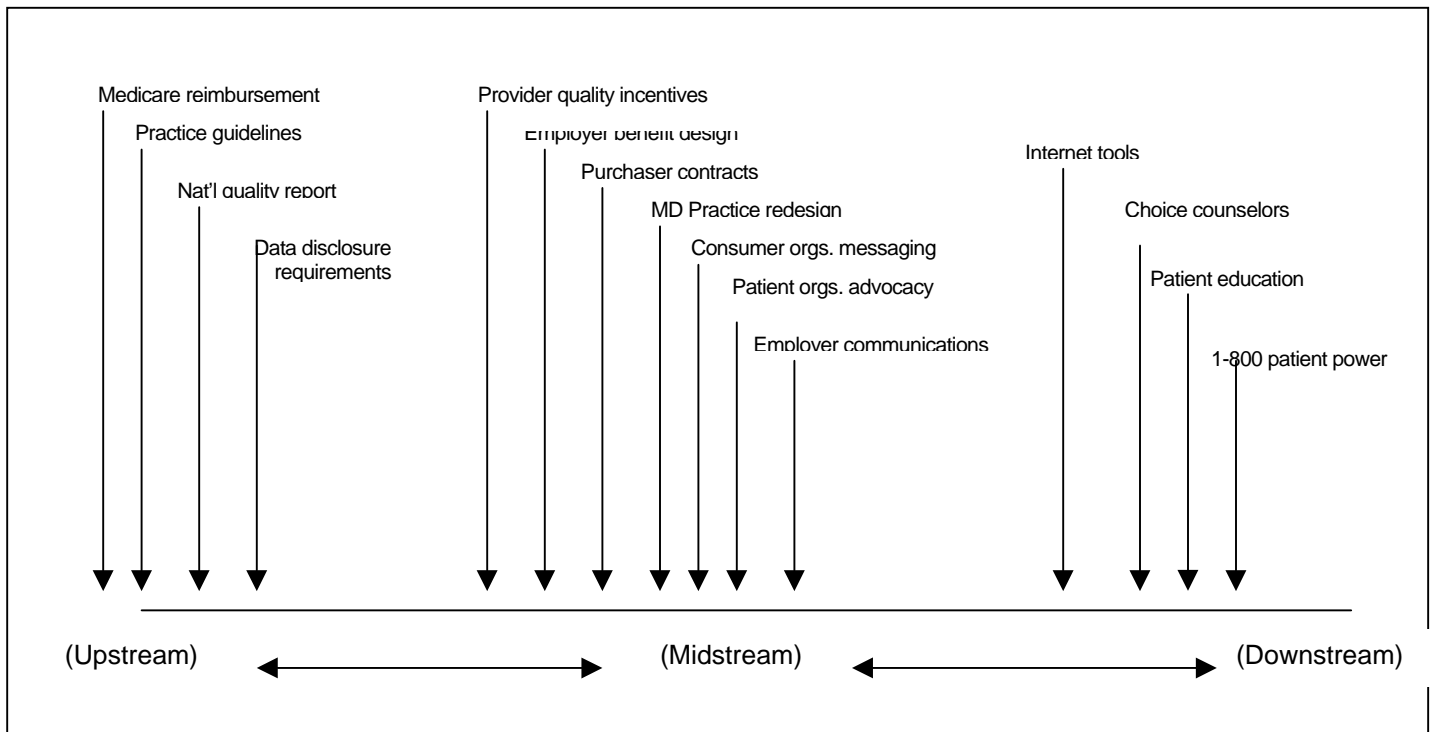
Medicare reimbursement

Practice guidelines

Nat'l quality report

Data disclosure requirements

Provider quality incentives

Employer benefit design

Purchaser contracts

MD Practice redesign

Consumer orgs. messaging

Patient orgs. advocacy

Employer communications

Internet tools

Choice counselors

Patient education

1-800 patient power

(Upstream)

(Midstream)

(Downstream)